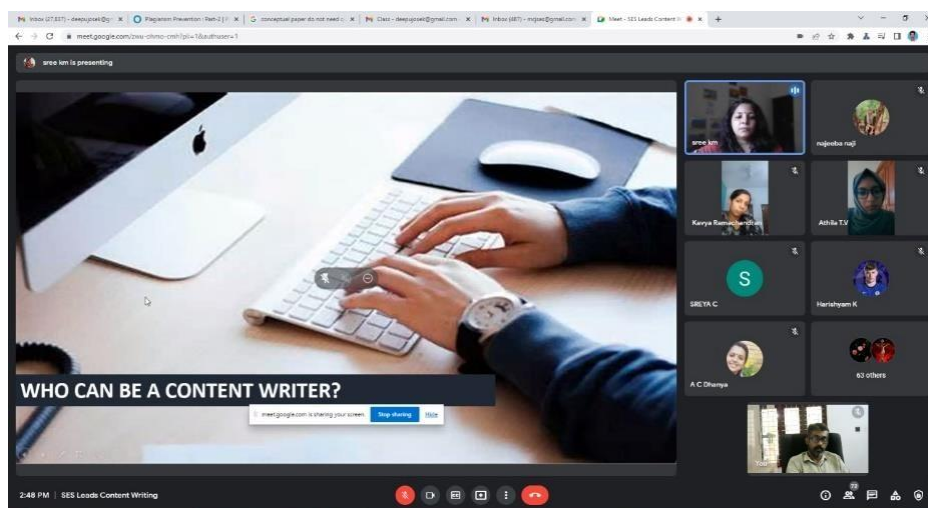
Inbox (27,537) - deepujose6@g... ×
Plagiarism Prevention : Part-2 | ×
conceptual paper do not need ... ×
Class - deepujose6@gmail.com ×
Inbox (487) - mqjose@gmail.com ×
Meet - SES Leads Content W... ×
+

meet.google.com/zwu-ohmo-cmh?pli=1&authuser=1

sree km is presenting

WHO CAN BE A CONTENT WRITER?

meet.google.com is sharing your screen. Stop sharing Hide

sree km
najeeba naji
Kavya Ramachandran
Athila T.V
S
SREYA C
Harishyam K
A C Dhanya
63 others

2:48 PM | SES Leads Content Writing

72